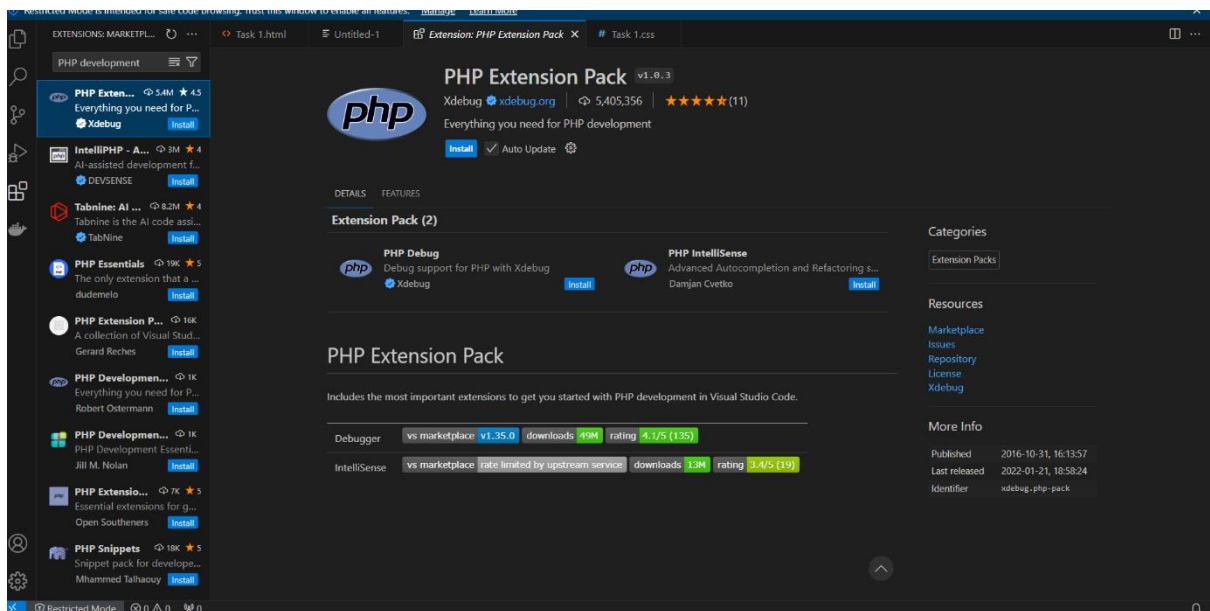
Restricted Mode is intended for safe code browsing. Trust this window to enable all features. Manage Learn More

EXTENSIONS: MARKETPL... ⟳ ···

PHP development

PHP Exten... 5.4M ★ 4.5
Everything you need for P...
Xdebug Install

IntelliPHP - A... 3M ★ 4
AI-assisted development f...
DEVSENSE Install

Tabnine: AI ... 8.2M ★ 4
Tabnine is the AI code assi...
TabNine Install

PHP Essentials 19K ★ 5
The only extension that a ...
dudemelo Install

PHP Extension P... 16K
A collection of Visual Stud...
Gerard Reches Install

PHP Developmen... 1K
Everything you need for P...
Robert Ostermann Install

PHP Developmen... 1K
PHP Development Essenti...
Jill M. Nolan Install

PHP Extensio... 7K ★ 5
Essential extensions for g...
Open Southeners Install

PHP Snippets 18K ★ 5
Snippet pack for develope...
Mhammed Talhaouy Install

Task 1.html | Untitled-1 | Extension: PHP Extension Pack × | Task 1.css

PHP Extension Pack v1.0.3
Xdebug xdebug.org | 5,405,356 | ★★★★★(11)
Everything you need for PHP development
Install ✓ Auto Update

DETAILS FEATURES

Extension Pack (2)

PHP Debug
Debug support for PHP with Xdebug
Xdebug Install

PHP IntelliSense
Advanced Autocompletion and Refactoring s...
Damjan Cvetko Install

PHP Extension Pack

Includes the most important extensions to get you started with PHP development in Visual Studio Code.

| | |
|---|---|
| Debugger | vs marketplace v1.35.0 downloads 49M rating 4.1/5 (135) |
| IntelliSense | vs marketplace rate limited by upstream service downloads 13M rating 3.4/5 (19) |

Categories
Extension Packs

Resources
Marketplace
Issues
Repository
License
Xdebug

More Info
| | |
|---|---|
| Published | 2016-10-31, 16:13:57 |
| Last released | 2022-01-21, 18:58:24 |
| Identifier | xdebug.php-pack |

Restricted Mode ⊗ 0 ⚠ 0 ⁽ᵖ⁾ 0